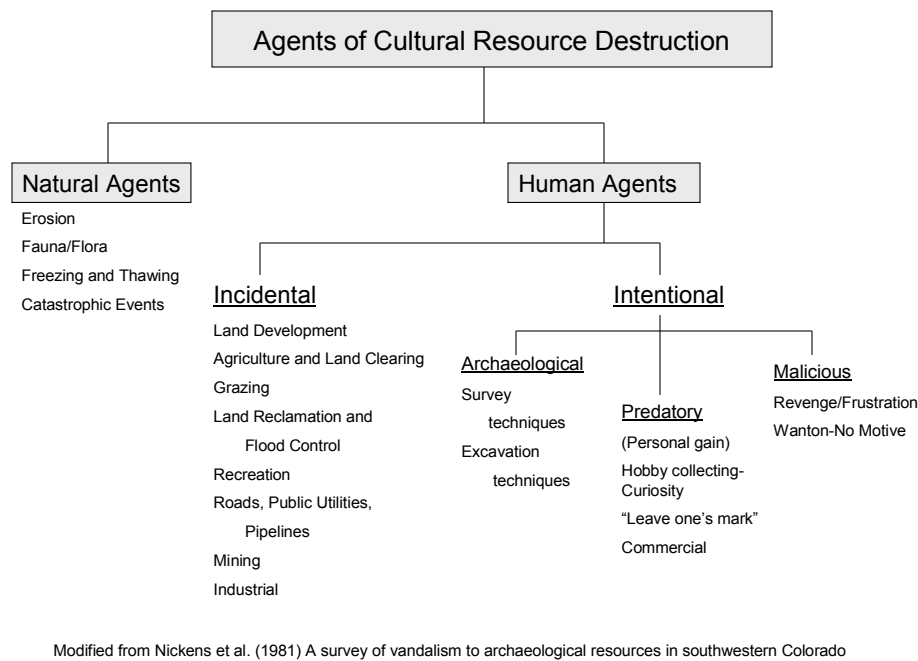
Agents of Cultural Resource Destruction

Natural Agents

Erosion
Fauna/Flora
Freezing and Thawing
Catastrophic Events

Human Agents

Incidental

Land Development
Agriculture and Land Clearing
Grazing
Land Reclamation and Flood Control
Recreation
Roads, Public Utilities, Pipelines
Mining
Industrial

Intentional

Archaeological

Survey techniques
Excavation techniques

Predatory

(Personal gain)
Hobby collecting-Curiosity
"Leave one's mark"
Commercial

Malicious

Revenge/Frustration
Wanton-No Motive

Modified from Nickens et al. (1981) A survey of vandalism to archaeological resources in southwestern Colorado